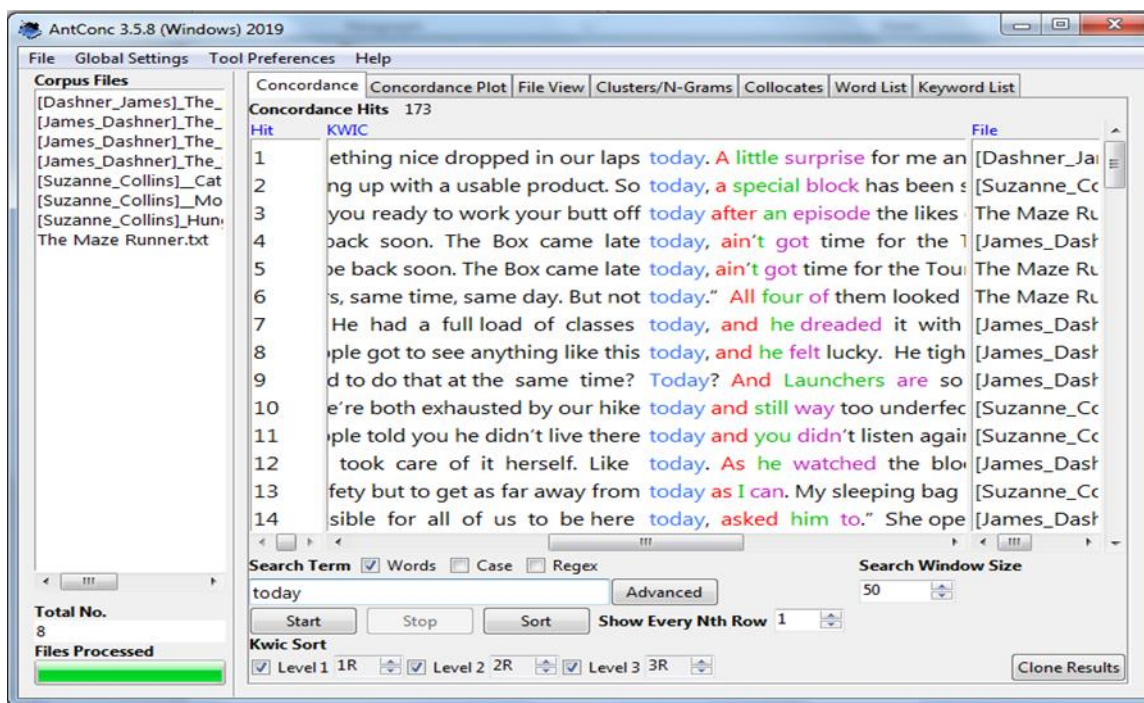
AntConc 3.5.8 (Windows) 2019

File Global Settings Tool Preferences Help

Corpus Files
[Dashner_James]_The_
[James_Dashner]_The_
[James_Dashner]_The_
[James_Dashner]_The_
[Suzanne_Collins]__Cat
[Suzanne_Collins]__Mo
[Suzanne_Collins]_Hun
The Maze Runner.txt

Total No.
8
Files Processed

Concordance | Concordance Plot | File View | Clusters/N-Grams | Collocates | Word List | Keyword List

Concordance Hits 173

| Hit | KWIC | File |
|---|---|---|
| 1 | ething nice dropped in our laps today. A little surprise for me an | [Dashner_Ja |
| 2 | ng up with a usable product. So today, a special block has been s | [Suzanne_Cc |
| 3 | you ready to work your butt off today after an episode the likes | The Maze Ru |
| 4 | back soon. The Box came late today, ain't got time for the | [James_Dash |
| 5 | e back soon. The Box came late today, ain't got time for the Tou | The Maze Ru |
| 6 | s, same time, same day. But not today." All four of them looked | The Maze Ru |
| 7 | He had a full load of classes today, and he dreaded it with | [James_Dash |
| 8 | ple got to see anything like this today, and he felt lucky. He tigh | [James_Dash |
| 9 | d to do that at the same time? Today? And Launchers are so | [James_Dash |
| 10 | e're both exhausted by our hike today and still way too underfec | [Suzanne_Cc |
| 11 | ple told you he didn't live there today and you didn't listen agai | [Suzanne_Cc |
| 12 | took care of it herself. Like today. As he watched the blo | [James_Dash |
| 13 | fety but to get as far away from today as I can. My sleeping bag | [Suzanne_Cc |
| 14 | sible for all of us to be here today, asked him to." She ope | [James_Dash |

Search Term ☑ Words ☐ Case ☐ Regex
today
Advanced
Search Window Size
50
Start Stop Sort Show Every Nth Row 1
Kwic Sort
☑ Level 1 1R ☑ Level 2 2R ☑ Level 3 3R
Clone Results